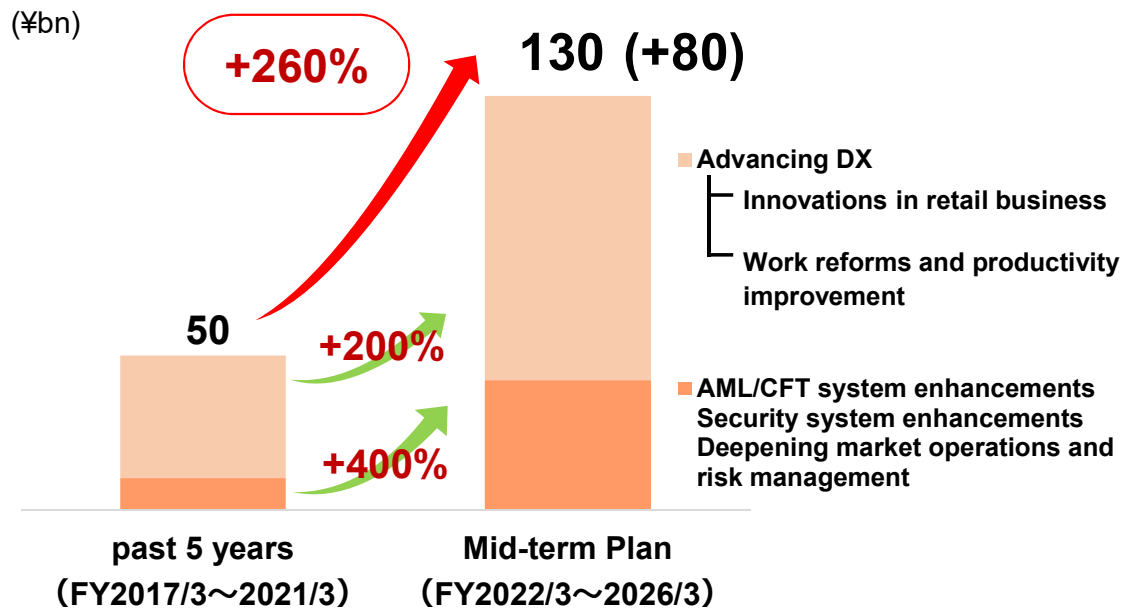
(¥bn)

+260%

130（+80）

Advancing DX

Innovations in retail business

Work reforms and productivity improvement

50

+200%

+400%

AML/CFT system enhancements
Security system enhancements
Deepening market operations and risk management

past 5 years
（FY2017/3～2021/3）

Mid-term Plan
（FY2022/3～2026/3）